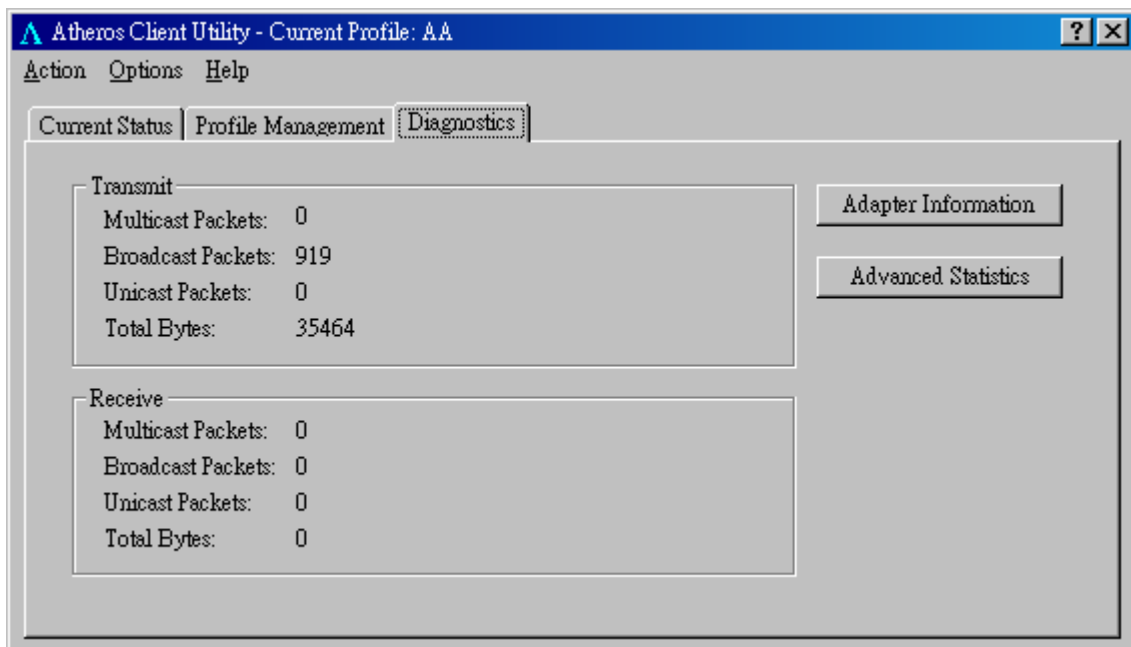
Atheros Client Utility - Current Profile: AA

? X

Action Options Help

Current Status | Profile Management | Diagnostics

Transmit
Multicast Packets: 0
Broadcast Packets: 919
Unicast Packets: 0
Total Bytes: 35464

Receive
Multicast Packets: 0
Broadcast Packets: 0
Unicast Packets: 0
Total Bytes: 0

Adapter Information

Advanced Statistics